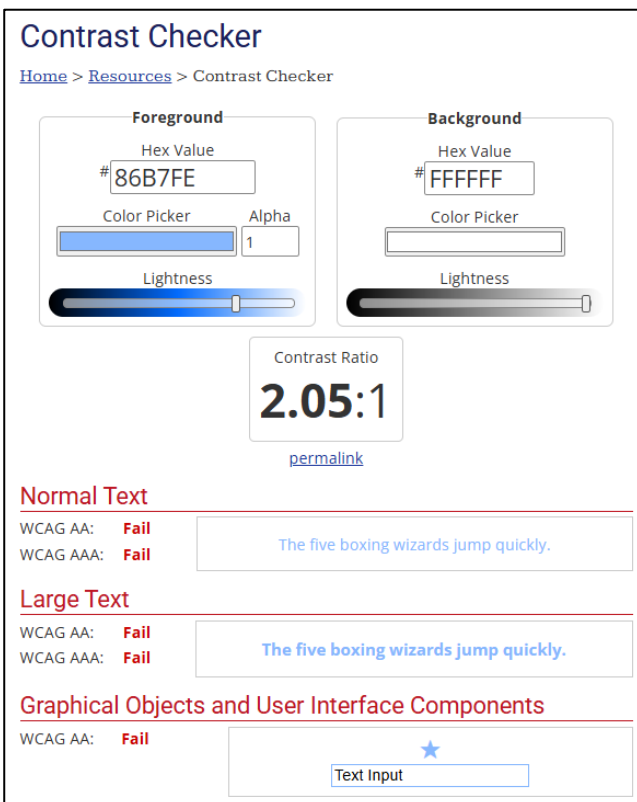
Contrast Checker

Home > Resources > Contrast Checker

Foreground

Hex Value

# 86B7FE

Color Picker

Alpha

1

Lightness

Background

Hex Value

# FFFFFF

Color Picker

Lightness

Contrast Ratio

2.05:1

permalink

Normal Text

WCAG AA: Fail

WCAG AAA: Fail

The five boxing wizards jump quickly.

Large Text

WCAG AA: Fail

WCAG AAA: Fail

The five boxing wizards jump quickly.

Graphical Objects and User Interface Components

WCAG AA: Fail

★

Text Input